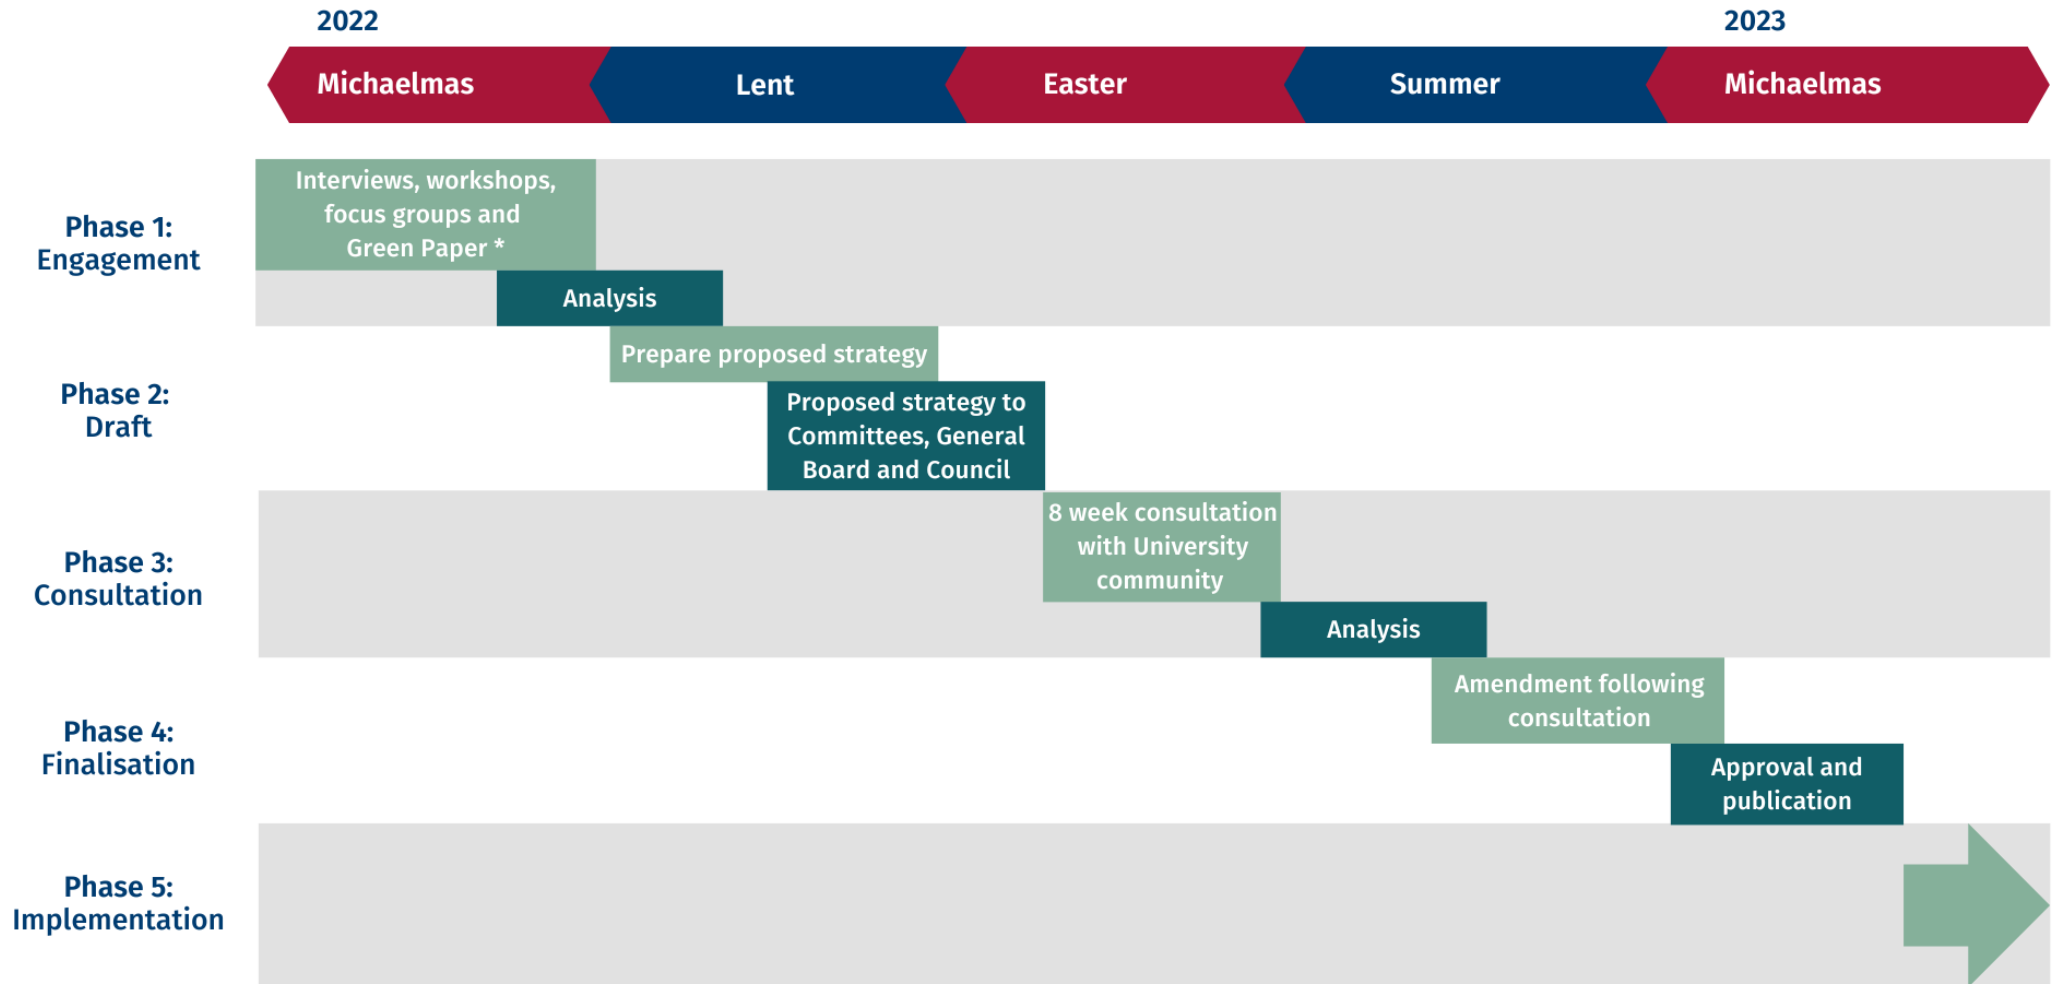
2022

2023

Michaelmas

Lent

Easter

Summer

Michaelmas

Phase 1: Engagement

Interviews, workshops, focus groups and Green Paper *

Analysis

Phase 2: Draft

Prepare proposed strategy

Proposed strategy to Committees, General Board and Council

Phase 3: Consultation

8 week consultation with University community

Analysis

Phase 4: Finalisation

Amendment following consultation

Approval and publication

Phase 5: Implementation